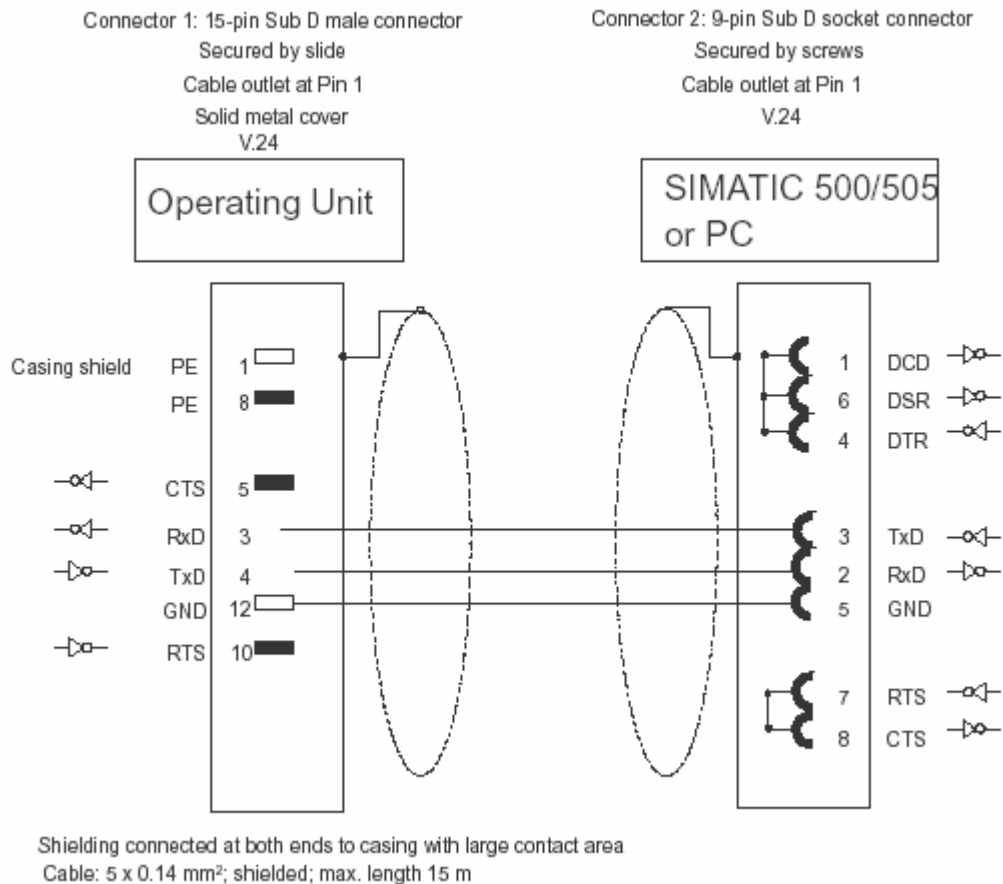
Connector 1: 15-pin Sub D male connector
Secured by slide
Cable outlet at Pin 1
Solid metal cover
V.24

Connector 2: 9-pin Sub D socket connector
Secured by screws
Cable outlet at Pin 1
V.24

Operating Unit

SIMATIC 500/505 or PC

Casing shield PE 1
PE 8
CTS 5
RxD 3
TxD 4
GND 12
RTS 10

1 DCD
6 DSR
4 DTR
3 TxD
2 RxD
5 GND
7 RTS
8 CTS

Shielding connected at both ends to casing with large contact area
Cable: 5 x 0.14 mm²; shielded; max. length 15 m